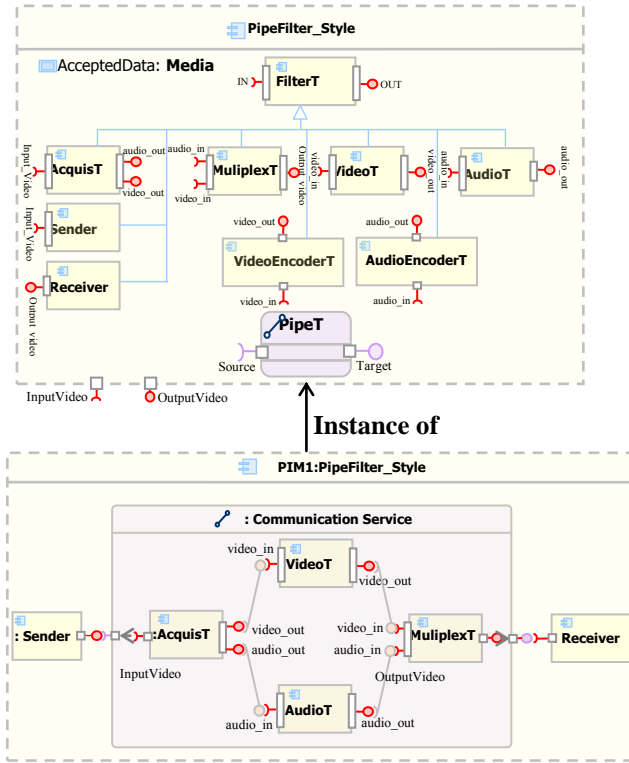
PipeFilter_Style

AcceptedData: Media

IN FilterT OUT

Input_Video AcquisT audio_out video_out

audio_in MuliplexT video_in Output_video

video_in VideoT

audio_in AudioT audio_out

Input_Video Sender

Receiver Output_video

video_out VideoEncoderT video_in

audio_out AudioEncoderT audio_in

PipeT

Source Target

InputVideo OutputVideo

Instance of

PIM1:PipeFilter_Style

: Communication Service

video_in VideoT video_out

: Sender :AcquisT video_out audio_out

InputVideo

video_in audio_in MuliplexT Receiver

OutputVideo

audio_in AudioT audio_out